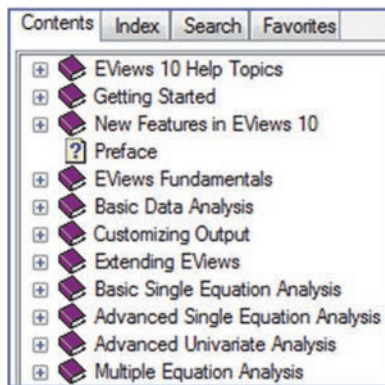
Contents | Index | Search | Favorites

EViews 10 Help Topics
Getting Started
New Features in EViews 10
Preface
EViews Fundamentals
Basic Data Analysis
Customizing Output
Extending EViews
Basic Single Equation Analysis
Advanced Single Equation Analysis
Advanced Univariate Analysis
Multiple Equation Analysis